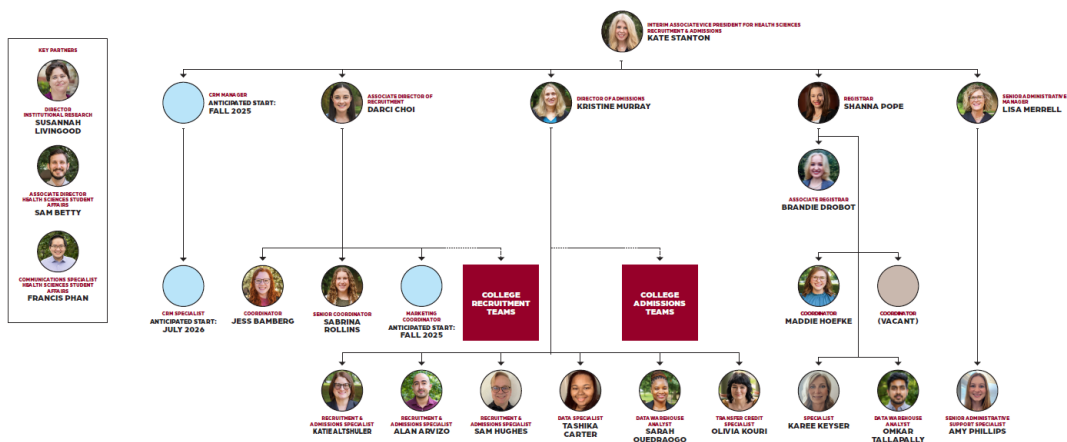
KEY PARTNERS

DIRECTOR INSTITUTIONAL RESEARCH
SUSANNAH LIVINGOOD

ASSOCIATE DIRECTOR HEALTH SCIENCES STUDENT AFFAIRS
SAM BETTY

COMMUNICATIONS SPECIALIST HEALTH SCIENCES STUDENT AFFAIRS
FRANCIS PHAN

INTERIM ASSOCIATE VICE PRESIDENT FOR HEALTH SCIENCES RECRUITMENT & ADMISSIONS
KATE STANTON

CRM MANAGER
ANTICIPATED START: FALL 2025

ASSOCIATE DIRECTOR OF RECRUITMENT
DARCI CHOI

DIRECTOR OF ADMISSIONS
KRISTINE MURRAY

REGISTRAR
SHANNA POPE

SENIOR ADMINISTRATIVE MANAGER
LISA MERRELL

ASSOCIATE REGISTRAR
BRANDIE DROBOT

CRM SPECIALIST
ANTICIPATED START: JULY 2026

COORDINATOR
JESS BAMBERG

SENIOR COORDINATOR
SABRINA ROLLINS

MARKETING COORDINATOR
ANTICIPATED START: FALL 2025

COLLEGE RECRUITMENT TEAMS

COLLEGE ADMISSIONS TEAMS

COORDINATOR
MADDIE HOEFKE

COORDINATOR
(VACANT)

RECRUITMENT & ADMISSIONS SPECIALIST
KATIE ALTSHULER

RECRUITMENT & ADMISSIONS SPECIALIST
ALAN ARVIZO

RECRUITMENT & ADMISSIONS SPECIALIST
SAM HUGHES

DATA SPECIALIST
TASHIKA CARTER

DATA WAREHOUSE ANALYST
SARAH OUEDRAOGO

TRANSFER CREDIT SPECIALIST
OLIVIA KOURI

SPECIALIST
KAREE KEYSER

DATA WAREHOUSE ANALYST
OMKAR TALLAPALLY

SENIOR ADMINISTRATIVE SUPPORT SPECIALIST
AMY PHILLIPS